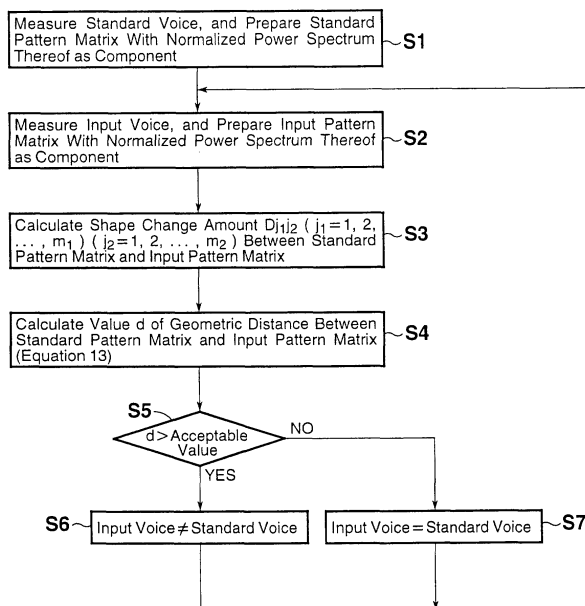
Measure Standard Voice, and Prepare Standard Pattern Matrix With Normalized Power Spectrum Thereof as Component

S1

Measure Input Voice, and Prepare Input Pattern Matrix With Normalized Power Spectrum Thereof as Component

S2

Calculate Shape Change Amount $D_{j_1 j_2}$ ( $j_1=1, 2, \ldots, m_1$ ) ( $j_2=1, 2, \ldots, m_2$ ) Between Standard Pattern Matrix and Input Pattern Matrix

S3

Calculate Value d of Geometric Distance Between Standard Pattern Matrix and Input Pattern Matrix (Equation 13)

S4

S5

d > Acceptable Value

NO

YES

S6

Input Voice ≠ Standard Voice

Input Voice = Standard Voice

S7